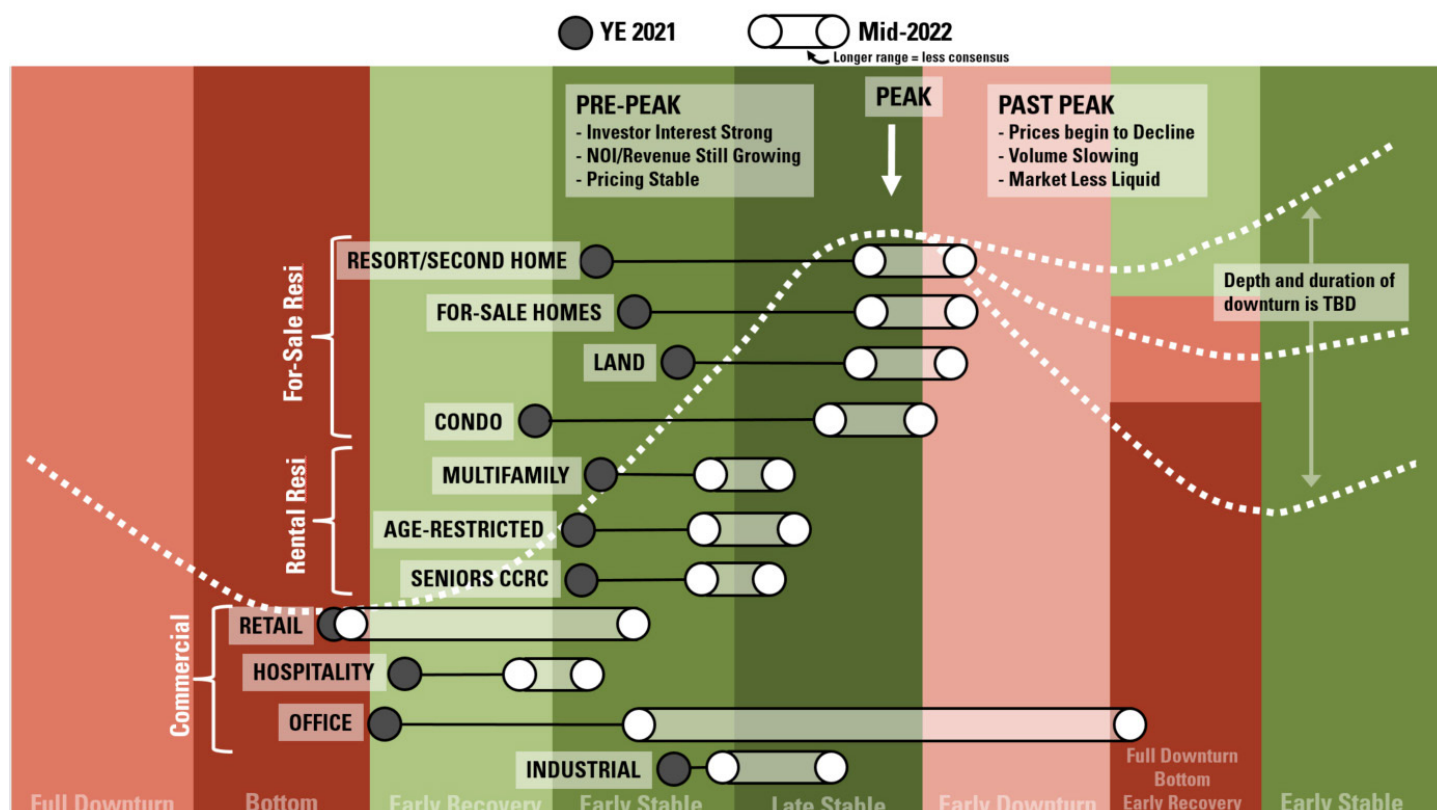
YE 2021

Mid-2022

Longer range = less consensus

PRE-PEAK
- Investor Interest Strong
- NOI/Revenue Still Growing
- Pricing Stable

PEAK

PAST PEAK
- Prices begin to Decline
- Volume Slowing
- Market Less Liquid

Depth and duration of downturn is TBD

For-Sale Resi

RESORT/SECOND HOME

FOR-SALE HOMES

LAND

CONDO

Rental Resi

MULTIFAMILY

AGE-RESTRICTED

SENIORS CCRC

Commercial

RETAIL

HOSPITALITY

OFFICE

INDUSTRIAL

Full Downturn Bottom Early Recovery

Full Downturn

Bottom

Early Recovery

Early Stable

Late Stable

Early Downturn

Early Stable